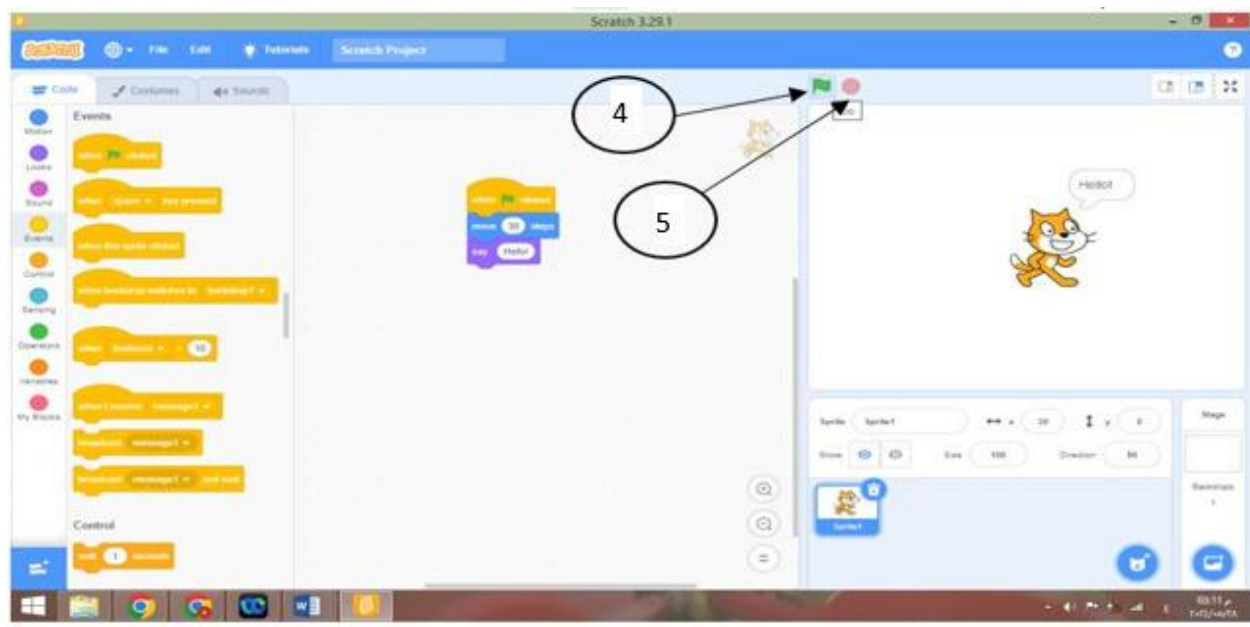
Scratch 3.29.1

File Edit Tutorials Scratch Project

Code Costumes Sounds

Motion Looks Sound Events Control Sensing Operators Variables My Blocks

Events

when clicked

when space key pressed

when this sprite clicked

when backdrop switches to backdrop1

when loudness > 10

when I receive message1

broadcast message1

broadcast message1 and wait

Control

wait 1 seconds

when clicked
move 10 steps
say Hello!

4

5

Hello!

Sprite Sprite1 x 20 y 0
Show Size 100 Direction 90

Sprite1

Stage

Backdrops
1